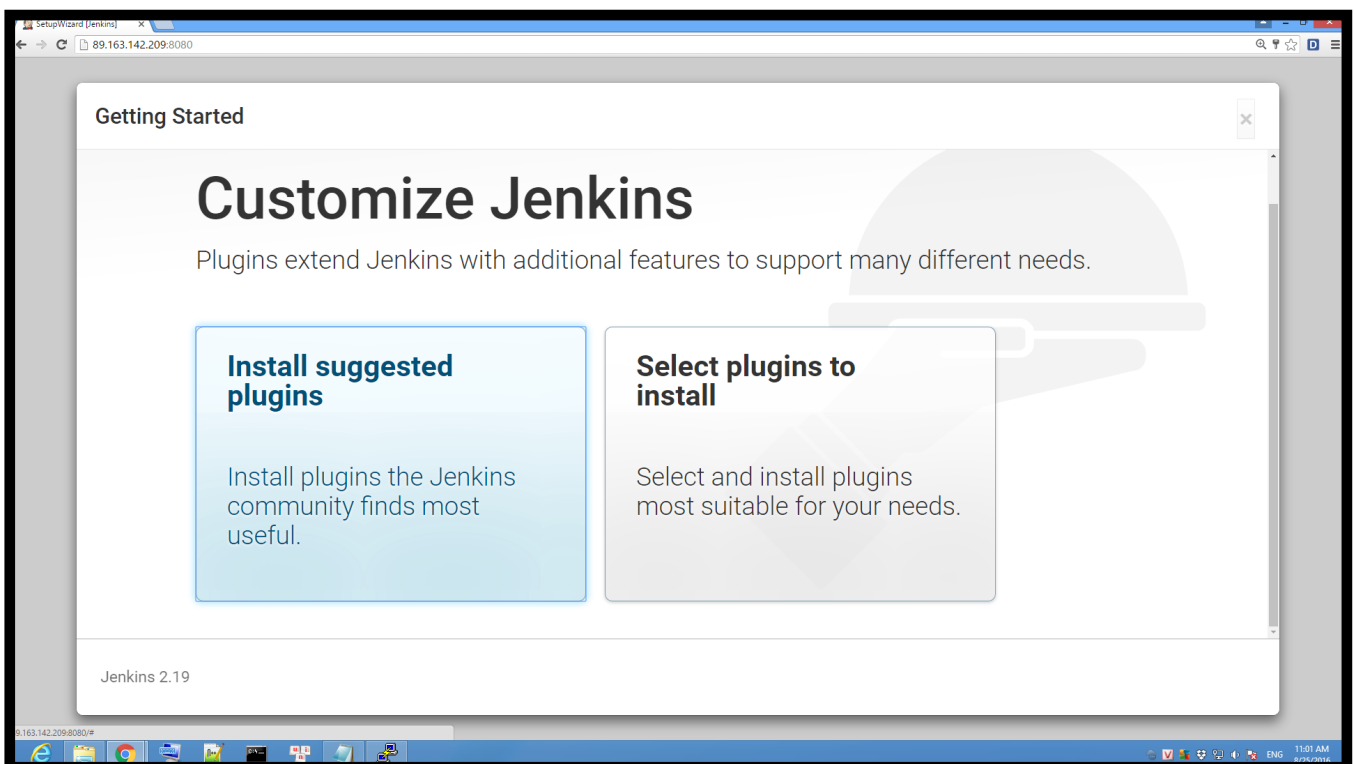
SetupWizard [Jenkins]

89.163.142.209:8080

Getting Started

×

Customize Jenkins

Plugins extend Jenkins with additional features to support many different needs.

Install suggested plugins

Install plugins the Jenkins community finds most useful.

Select plugins to install

Select and install plugins most suitable for your needs.

Jenkins 2.19

9.163.142.209:8080/#

ENG

11:01 AM
8/25/2016